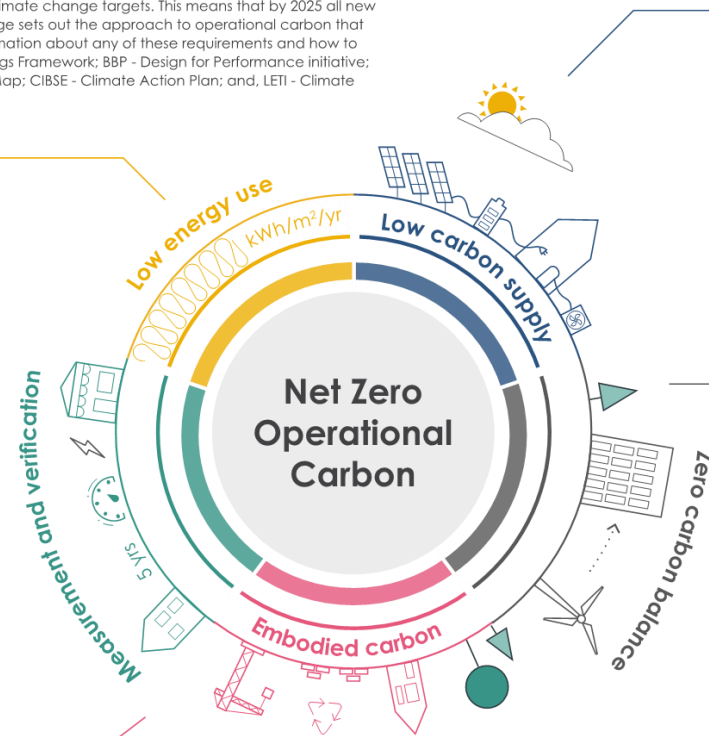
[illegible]imate change targets. This means that by 2025 all new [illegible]ge sets out the approach to operational carbon that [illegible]nation about any of these requirements and how to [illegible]gs Framework; BBP - Design for Performance initiative; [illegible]nap; CIBSE - Climate Action Plan; and, LETI - Climate

Low energy use

kWh/m²/yr

Low carbon supply

Net Zero Operational Carbon

Zero carbon balance

Embodied carbon

Measurement and verification

5 yrs